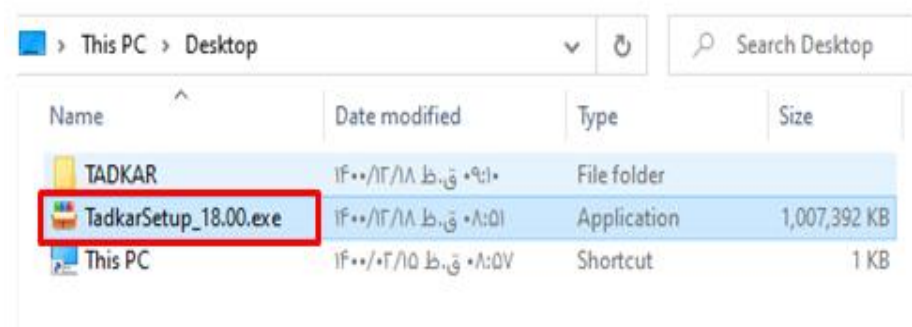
This PC > Desktop

Search Desktop

| Name | Date modified | Type | Size |
|---|---|---|---|
| TADKAR | ۱۴۰۰/۱۲/۱۸ ق.ظ ۰۹:۱۰ | File folder | |
| TadkarSetup_18.00.exe | ۱۴۰۰/۱۲/۱۸ ق.ظ ۰۸:۵۱ | Application | 1,007,392 KB |
| This PC | ۱۴۰۰/۰۲/۱۵ ق.ظ ۰۸:۵۷ | Shortcut | 1 KB |